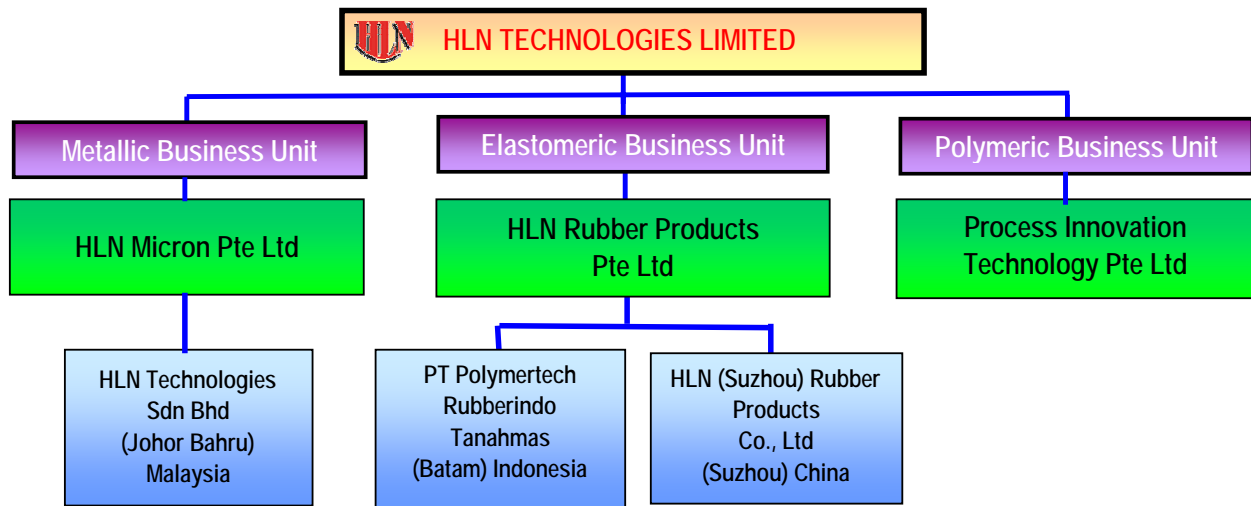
HLN HLN TECHNOLOGIES LIMITED

Metallic Business Unit

Elastomeric Business Unit

Polymeric Business Unit

HLN Micron Pte Ltd

HLN Rubber Products Pte Ltd

Process Innovation Technology Pte Ltd

HLN Technologies Sdn Bhd (Johor Bahru) Malaysia

PT Polymertech Rubberindo Tanahmas (Batam) Indonesia

HLN (Suzhou) Rubber Products Co., Ltd (Suzhou) China